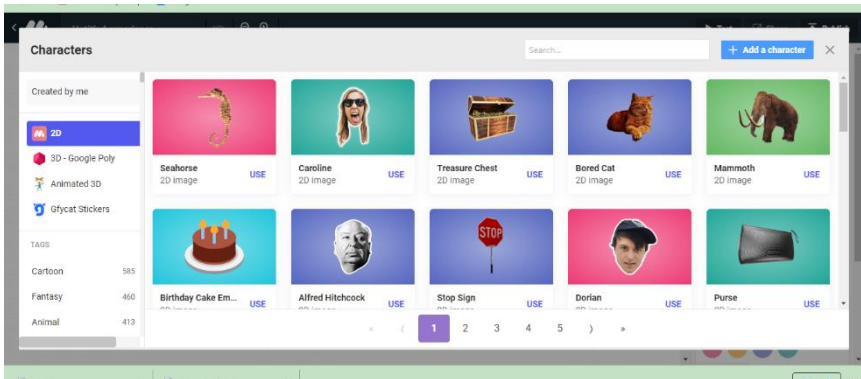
Characters

Search...

+ Add a character

Created by me

2D

3D - Google Poly

Animated 3D

Gfycat Stickers

TAGS

Cartoon 585

Fantasy 460

Animal 413

Seahorse
2D image
USE

Caroline
2D image
USE

Treasure Chest
2D image
USE

Bored Cat
2D image
USE

Mammoth
2D image
USE

Birthday Cake Em...
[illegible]
USE

Alfred Hitchcock
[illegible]
USE

STOP

Stop Sign
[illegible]
USE

Dorian
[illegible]
USE

Purse
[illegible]
USE

« ‹ 1 2 3 4 5 › »